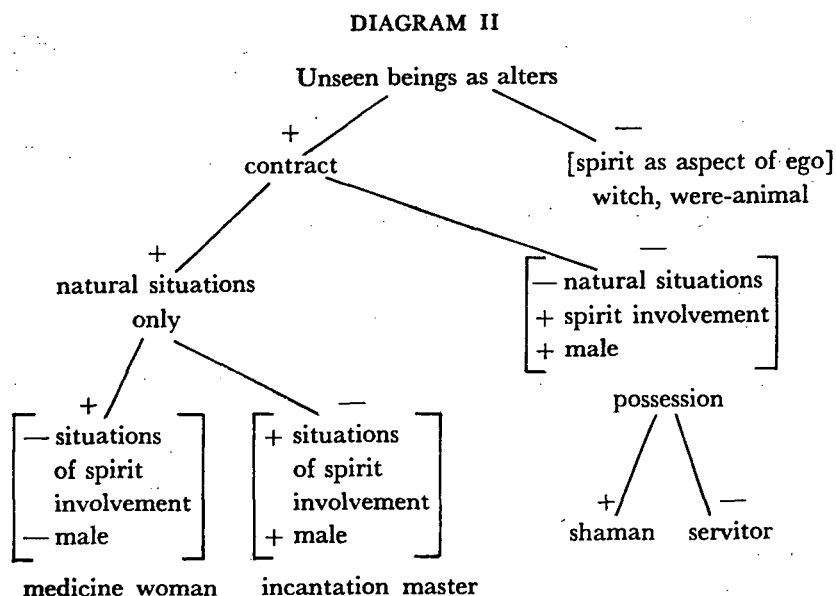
DIAGRAM II

Unseen beings as alters

+

contract

—

[spirit as aspect of ego]
witch, were-animal

+

natural situations only

—

[— natural situations
+ spirit involvement
+ male]

+

[— situations of spirit involvement
— male]

medicine woman

—

[+ situations of spirit involvement
+ male]

incantation master

possession

+

shaman

—

servitor